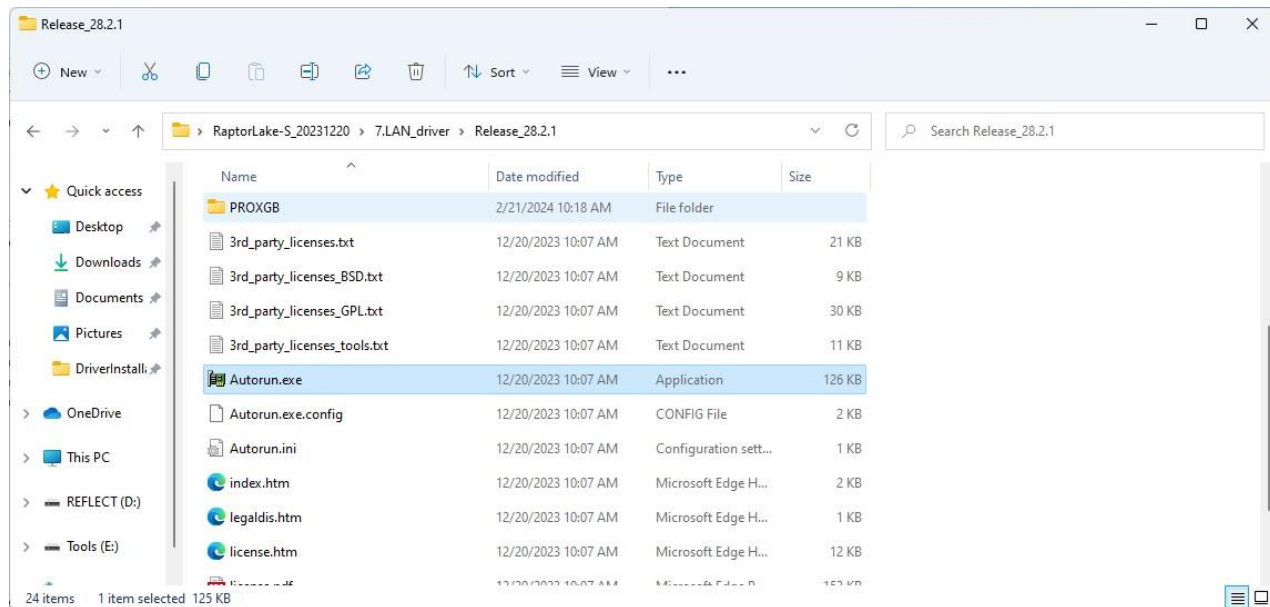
Release_28.2.1

New Sort View ...

RaptorLake-S_20231220 > 7.LAN_driver > Release_28.2.1

Search Release_28.2.1

Quick access
Desktop
Downloads
Documents
Pictures
DriverInstalli
OneDrive
This PC
REFLECT (D:)
Tools (E:)

| Name | Date modified | Type | Size |
|---|---|---|---|
| PROXGB | 2/21/2024 10:18 AM | File folder | |
| 3rd_party_licenses.txt | 12/20/2023 10:07 AM | Text Document | 21 KB |
| 3rd_party_licenses_BSD.txt | 12/20/2023 10:07 AM | Text Document | 9 KB |
| 3rd_party_licenses_GPL.txt | 12/20/2023 10:07 AM | Text Document | 30 KB |
| 3rd_party_licenses_tools.txt | 12/20/2023 10:07 AM | Text Document | 11 KB |
| Autorun.exe | 12/20/2023 10:07 AM | Application | 126 KB |
| Autorun.exe.config | 12/20/2023 10:07 AM | CONFIG File | 2 KB |
| Autorun.ini | 12/20/2023 10:07 AM | Configuration sett... | 1 KB |
| index.htm | 12/20/2023 10:07 AM | Microsoft Edge H... | 2 KB |
| legaldis.htm | 12/20/2023 10:07 AM | Microsoft Edge H... | 1 KB |
| license.htm | 12/20/2023 10:07 AM | Microsoft Edge H... | 12 KB |
| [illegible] | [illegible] | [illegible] | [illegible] |

24 items 1 item selected 125 KB